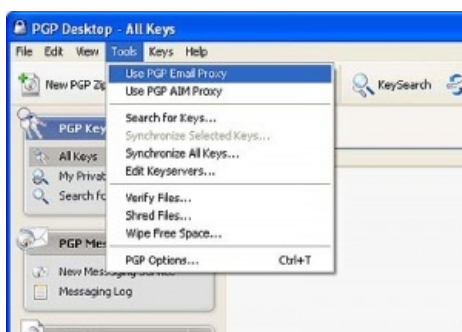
PGP Desktop - All Keys

File Edit View Tools Keys Help

New PGP Zi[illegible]

KeySearch

PGP Key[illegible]

All Keys

My Privat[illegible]

Search fo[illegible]

PGP Me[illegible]

New Messaging Service

Messaging Log

Use PGP Email Proxy
Use PGP AIM Proxy

Search for Keys...
Synchronize Selected Keys...
Synchronize All Keys...
Edit Keyservers...

Verify Files...
Shred Files...
Wipe Free Space...

PGP Options... Ctrl+T